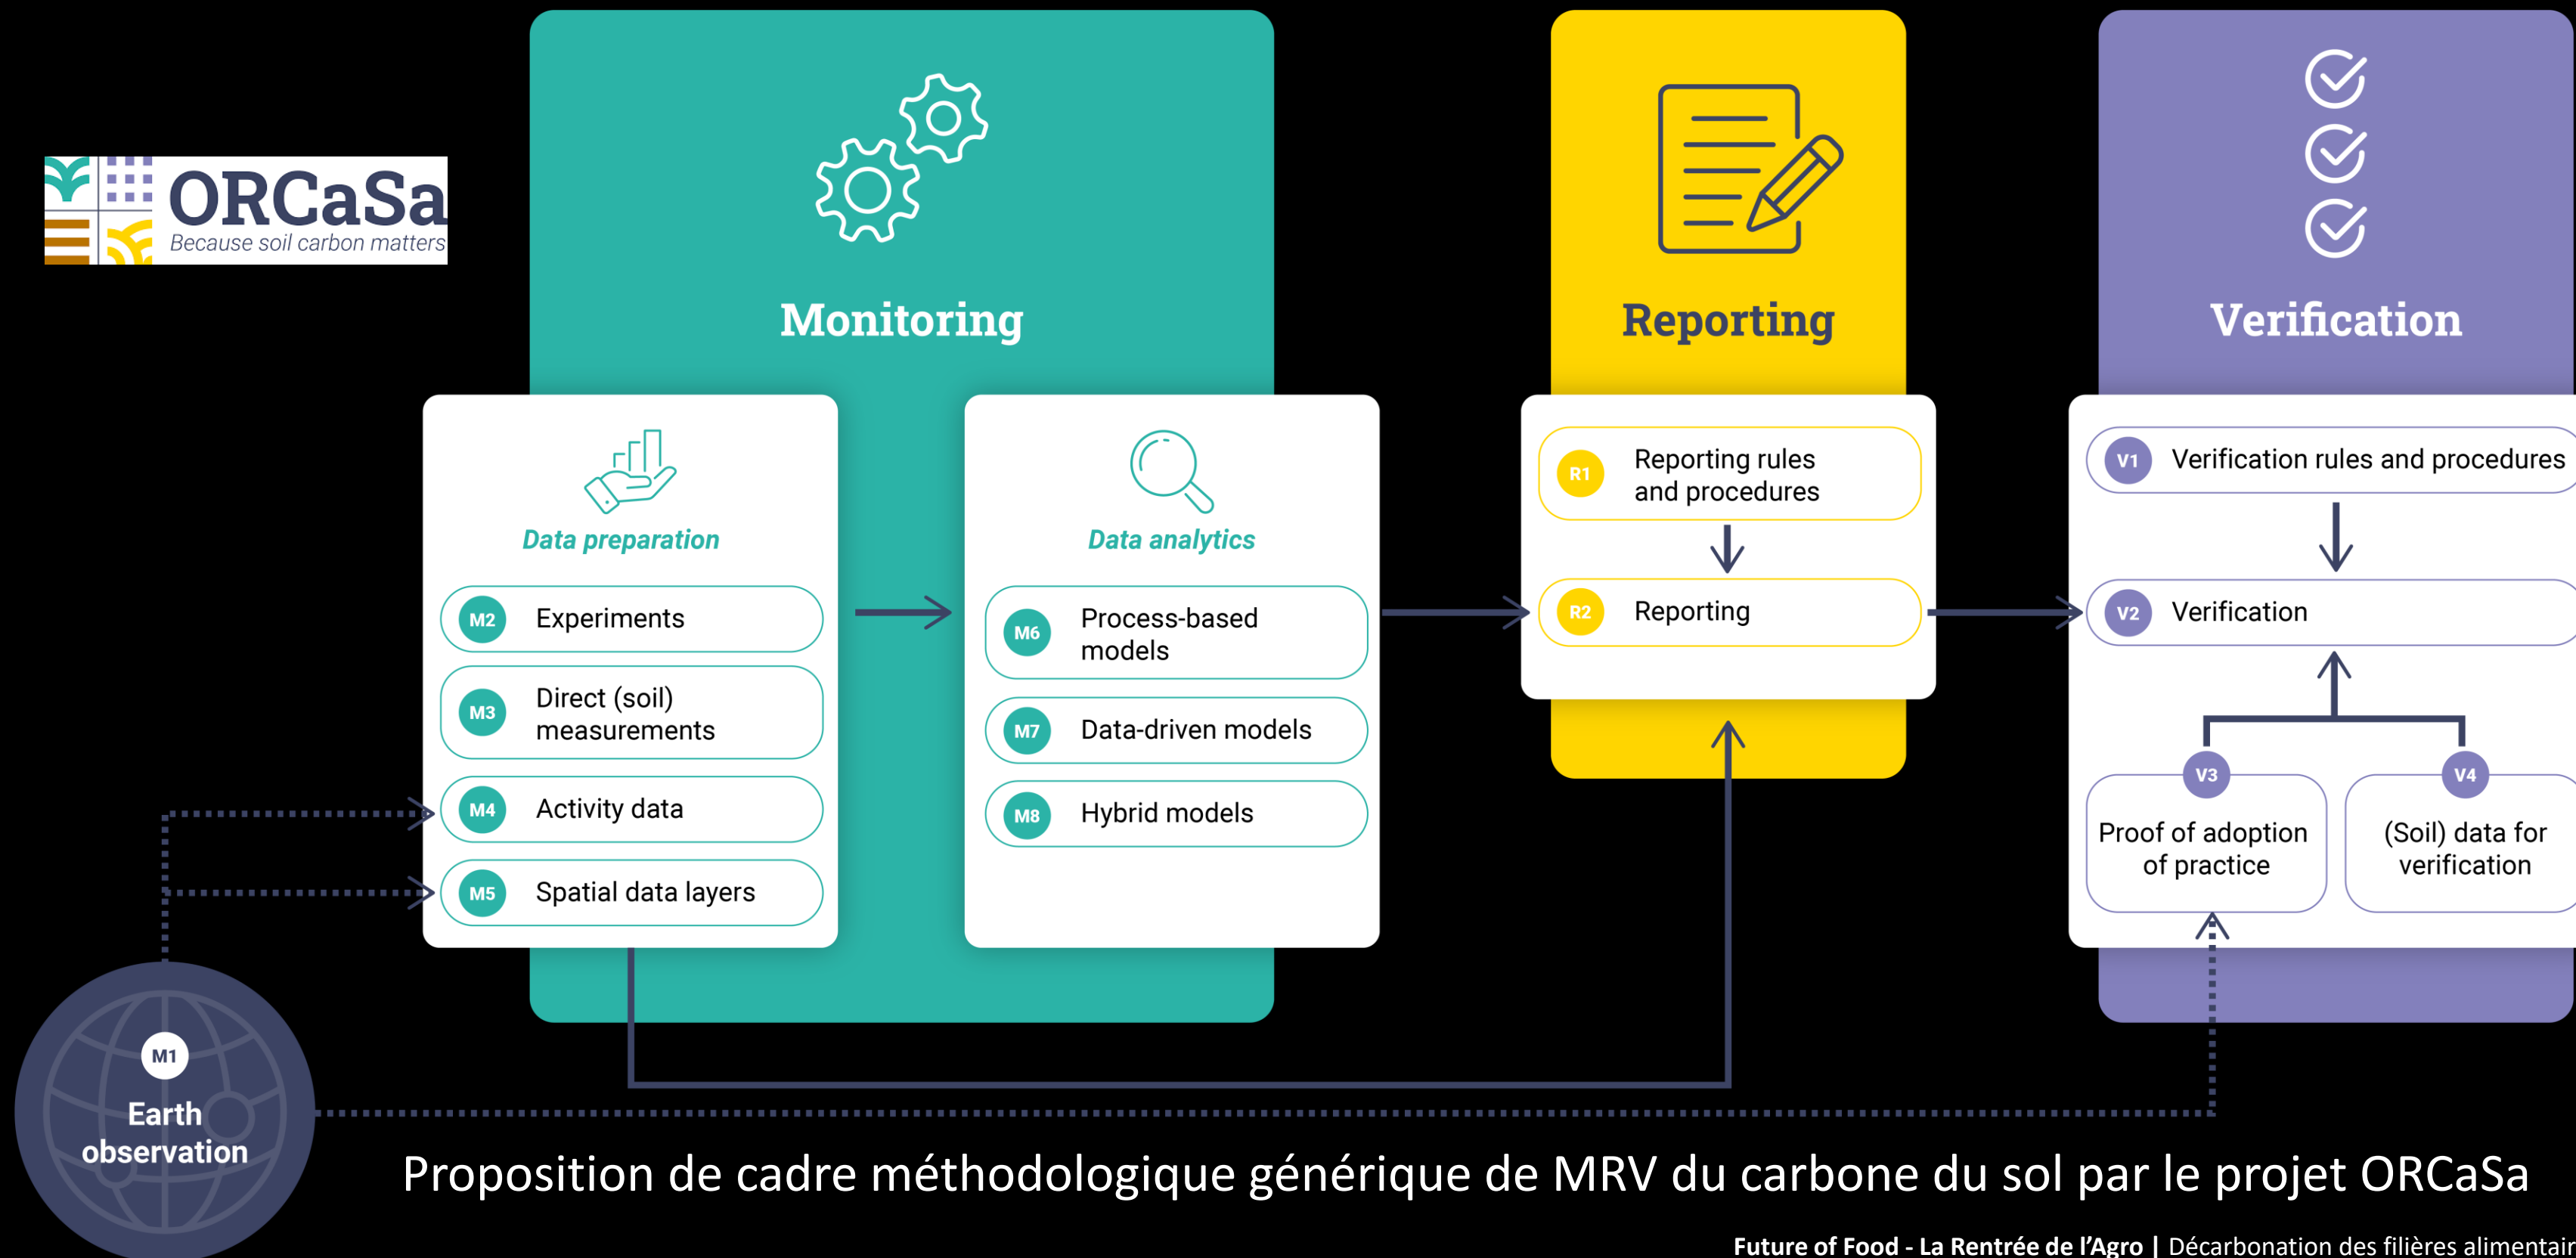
ORCaSa
Because soil carbon matters

Monitoring

Data preparation

M2 Experiments

M3 Direct (soil) measurements

M4 Activity data

M5 Spatial data layers

Data analytics

M6 Process-based models

M7 Data-driven models

M8 Hybrid models

Reporting

R1 Reporting rules and procedures

R2 Reporting

Verification

V1 Verification rules and procedures

V2 Verification

V3 Proof of adoption of practice

V4 (Soil) data for verification

M1 Earth observation

Proposition de cadre méthodologique générique de MRV du carbone du sol par le projet ORCaSa

Future of Food - La Rentrée de l'Agro | Décarbonation des filières alimentair